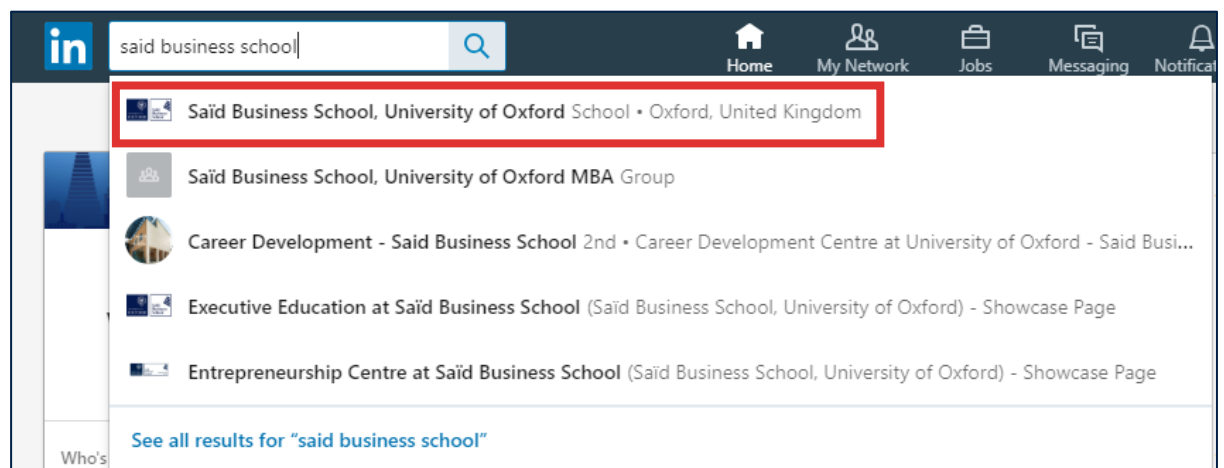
in

said business school

Home

My Network

Jobs

Messaging

Notificat

Saïd Business School, University of Oxford School • Oxford, United Kingdom

Saïd Business School, University of Oxford MBA Group

Career Development - Said Business School 2nd • Career Development Centre at University of Oxford - Said Busi...

Executive Education at Saïd Business School (Saïd Business School, University of Oxford) - Showcase Page

Entrepreneurship Centre at Saïd Business School (Saïd Business School, University of Oxford) - Showcase Page

See all results for "said business school"

Who's